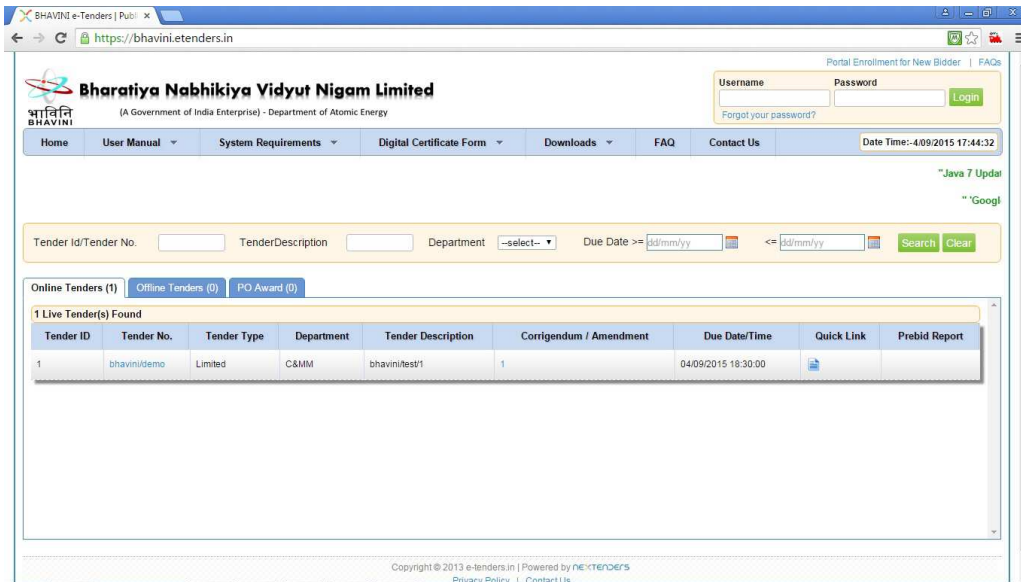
BHAVINI e-Tenders | Publ ×

https://bhavini.etenders.in

Portal Enrollment for New Bidder | FAQs

भाविनि BHAVINI

Bharatiya Nabhikiya Vidyut Nigam Limited

(A Government of India Enterprise) - Department of Atomic Energy

Username

Password

Login

Forgot your password?

Home | User Manual | System Requirements | Digital Certificate Form | Downloads | FAQ | Contact Us | Date Time:-4/09/2015 17:44:32

"Java 7 Updat

" 'Googl

Tender Id/Tender No. TenderDescription Department --select-- Due Date >= dd/mm/yy <= dd/mm/yy Search Clear

Online Tenders (1) | Offline Tenders (0) | PO Award (0)

1 Live Tender(s) Found

| Tender ID | Tender No. | Tender Type | Department | Tender Description | Corrigendum / Amendment | Due Date/Time | Quick Link | Prebid Report |
|---|---|---|---|---|---|---|---|---|
| 1 | bhavini/demo | Limited | C&MM | bhavini/test/1 | 1 | 04/09/2015 18:30:00 | | |

Copyright © 2013 e-tenders.in | Powered by nextenders

Privacy Policy | Contact Us